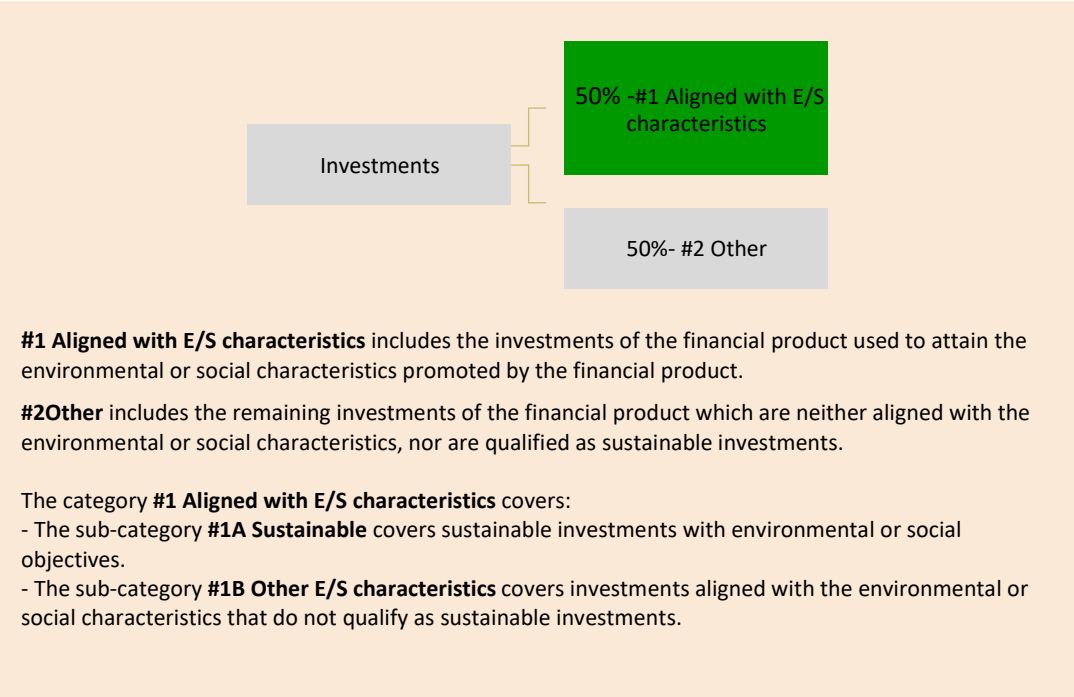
Investments

50% -#1 Aligned with E/S characteristics

50%- #2 Other

**#1 Aligned with E/S characteristics** includes the investments of the financial product used to attain the environmental or social characteristics promoted by the financial product.

**#2Other** includes the remaining investments of the financial product which are neither aligned with the environmental or social characteristics, nor are qualified as sustainable investments.

The category **#1 Aligned with E/S characteristics** covers:
- The sub-category **#1A Sustainable** covers sustainable investments with environmental or social objectives.
- The sub-category **#1B Other E/S characteristics** covers investments aligned with the environmental or social characteristics that do not qualify as sustainable investments.